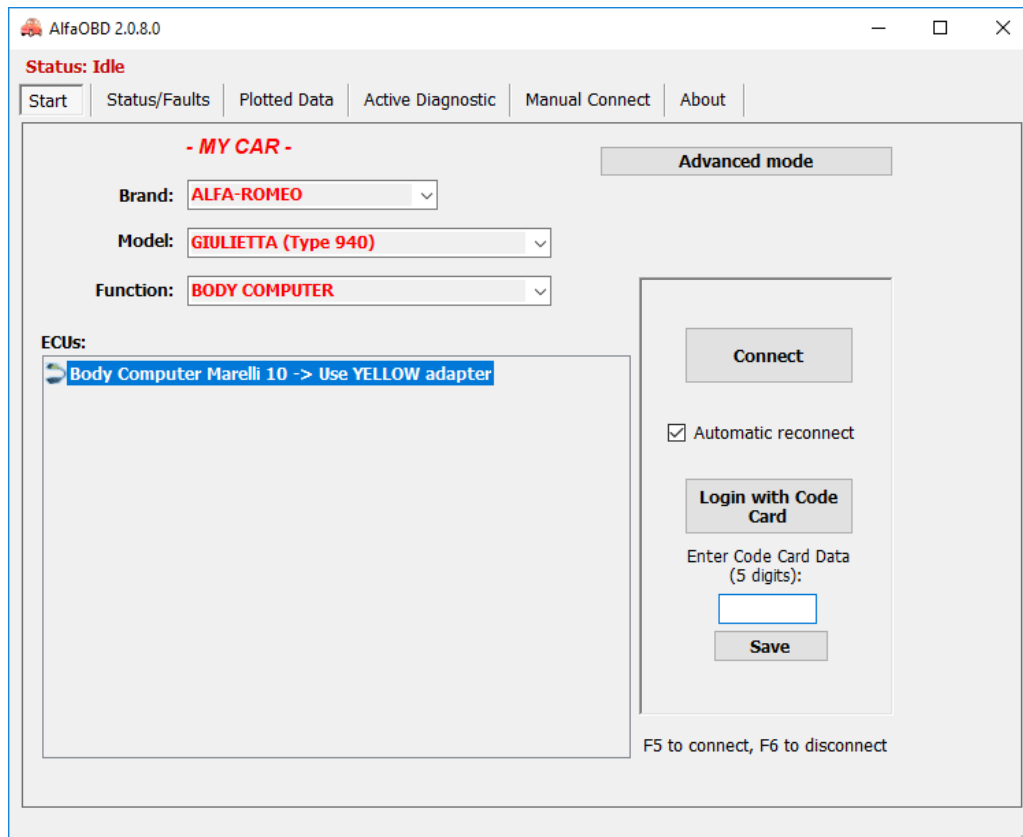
AlfaOBD 2.0.8.0

Status: Idle

Start | Status/Faults | Plotted Data | Active Diagnostic | Manual Connect | About

- MY CAR -

Advanced mode

Brand: ALFA-ROMEO

Model: GIULIETTA (Type 940)

Function: BODY COMPUTER

ECUs:

Body Computer Marelli 10 -> Use YELLOW adapter

Connect

Automatic reconnect

Login with Code Card

Enter Code Card Data (5 digits):

Save

F5 to connect, F6 to disconnect